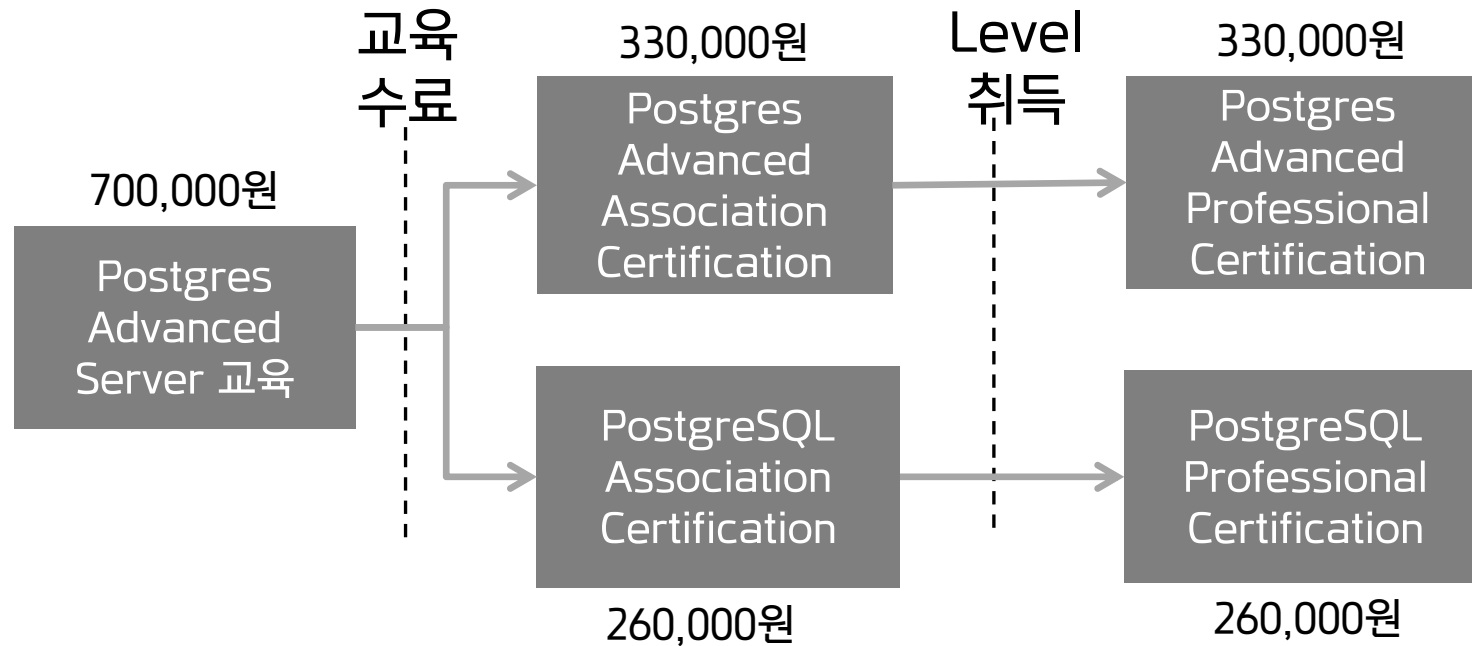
교육 수료

330,000원

Level 취득

330,000원

Postgres Advanced Association Certification

Postgres Advanced Professional Certification

700,000원

Postgres Advanced Server 교육

PostgreSQL Association Certification

PostgreSQL Professional Certification

260,000원

260,000원